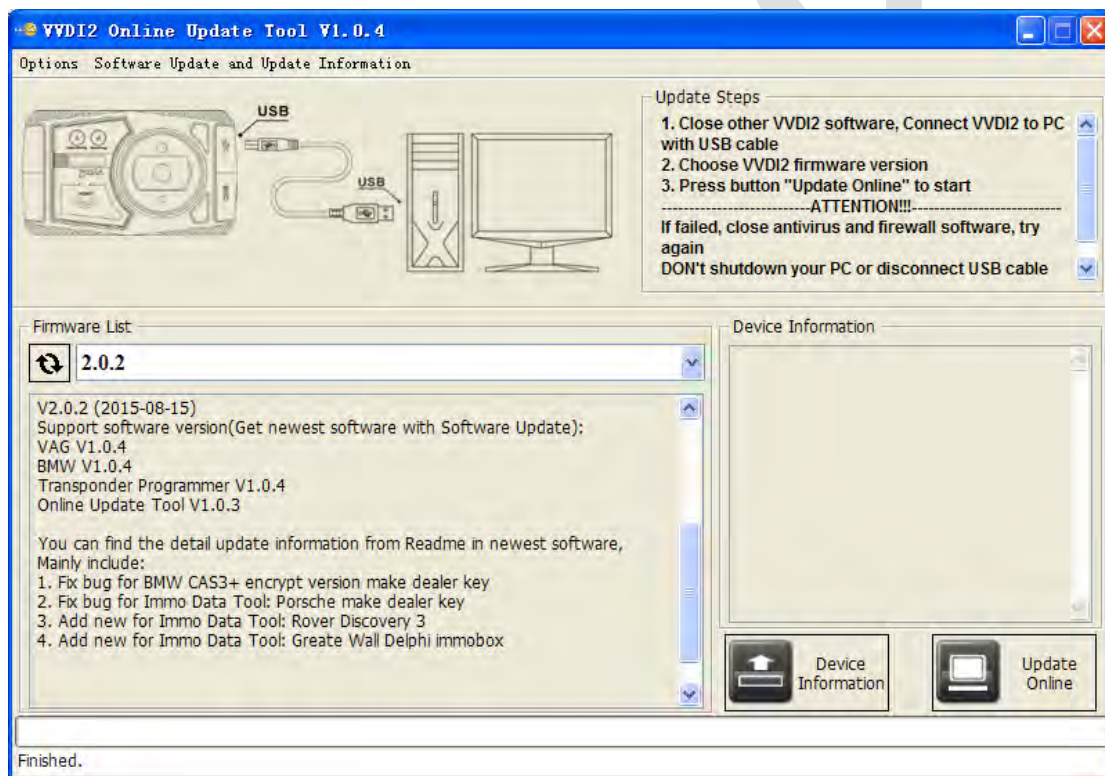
VVDI2 Online Update Tool V1.0.4

Options Software Update and Update Information

USB

USB

Update Steps

1. Close other VVDI2 software, Connect VVDI2 to PC with USB cable
2. Choose VVDI2 firmware version
3. Press button "Update Online" to start
----------------------------ATTENTION!!!----------------------------
If failed, close antivirus and firewall software, try again
DON't shutdown your PC or disconnect USB cable

Firmware List

2.0.2

V2.0.2 (2015-08-15)
Support software version(Get newest software with Software Update):
VAG V1.0.4
BMW V1.0.4
Transponder Programmer V1.0.4
Online Update Tool V1.0.3

You can find the detail update information from Readme in newest software,
Mainly include:
1. Fix bug for BMW CAS3+ encrypt version make dealer key
2. Fix bug for Immo Data Tool: Porsche make dealer key
3. Add new for Immo Data Tool: Rover Discovery 3
4. Add new for Immo Data Tool: Greate Wall Delphi immobox

Device Information

Device Information

Update Online

Finished.